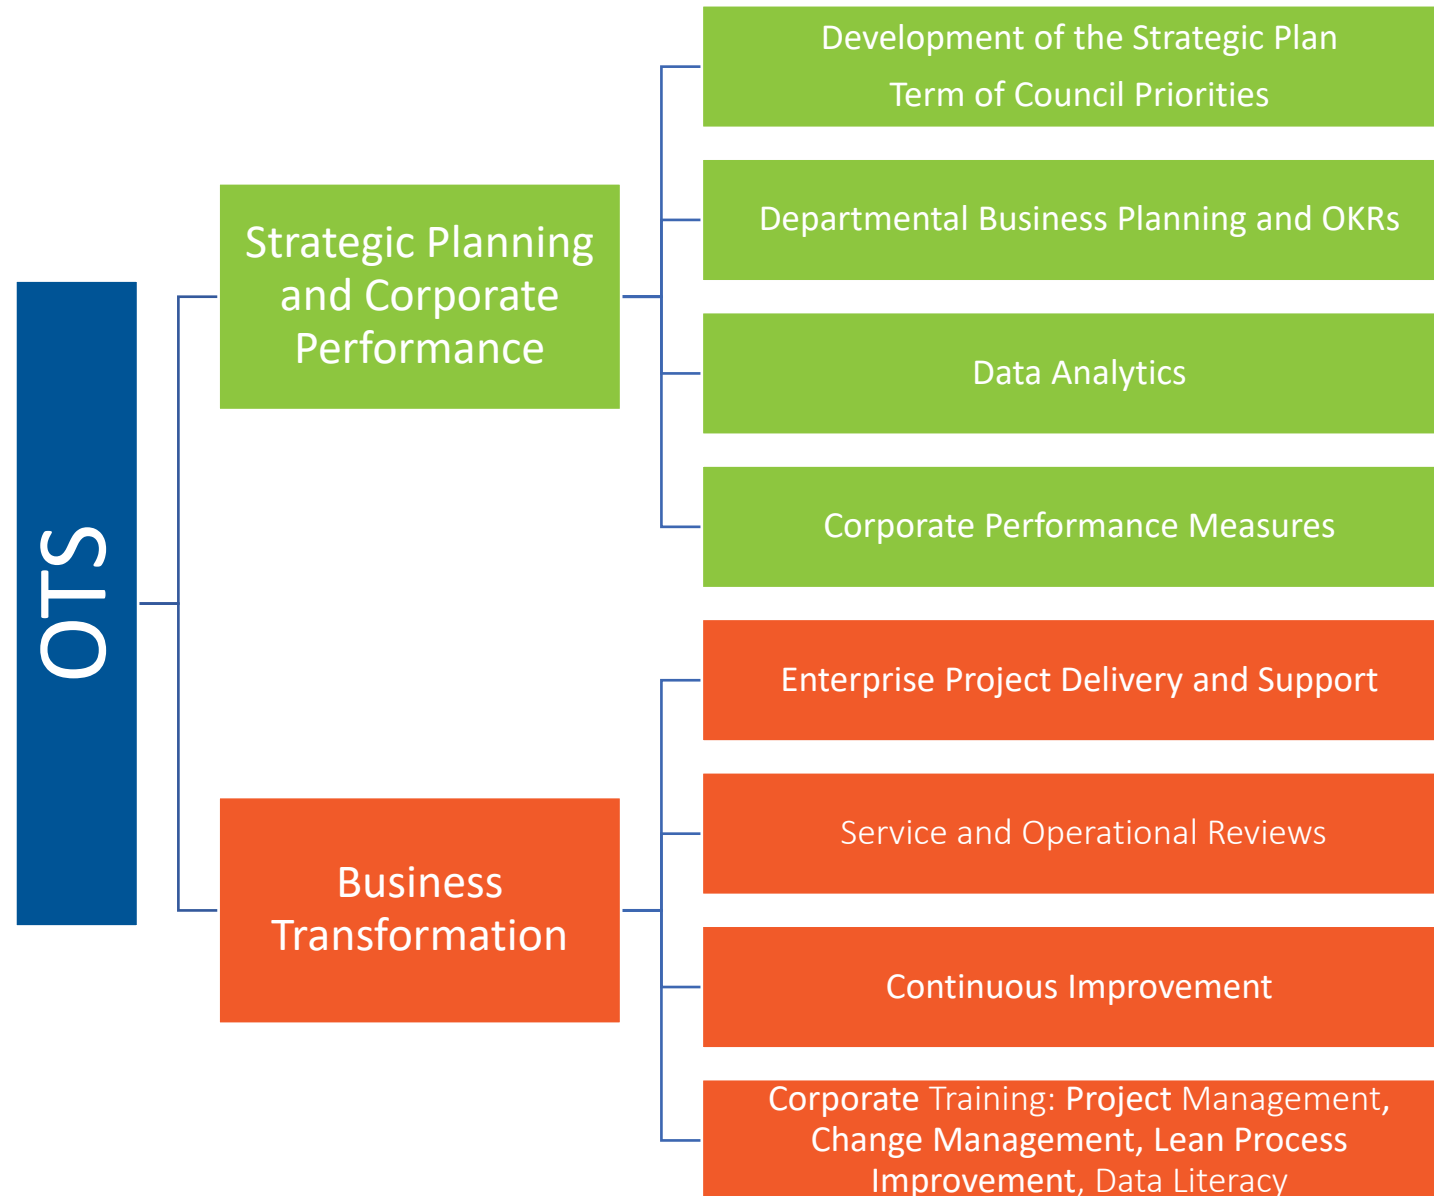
OTS

Strategic Planning and Corporate Performance

Development of the Strategic Plan
Term of Council Priorities

Departmental Business Planning and OKRs

Data Analytics

Corporate Performance Measures

Business Transformation

Enterprise Project Delivery and Support

Service and Operational Reviews

Continuous Improvement

Corporate Training: Project Management, Change Management, Lean Process Improvement, Data Literacy